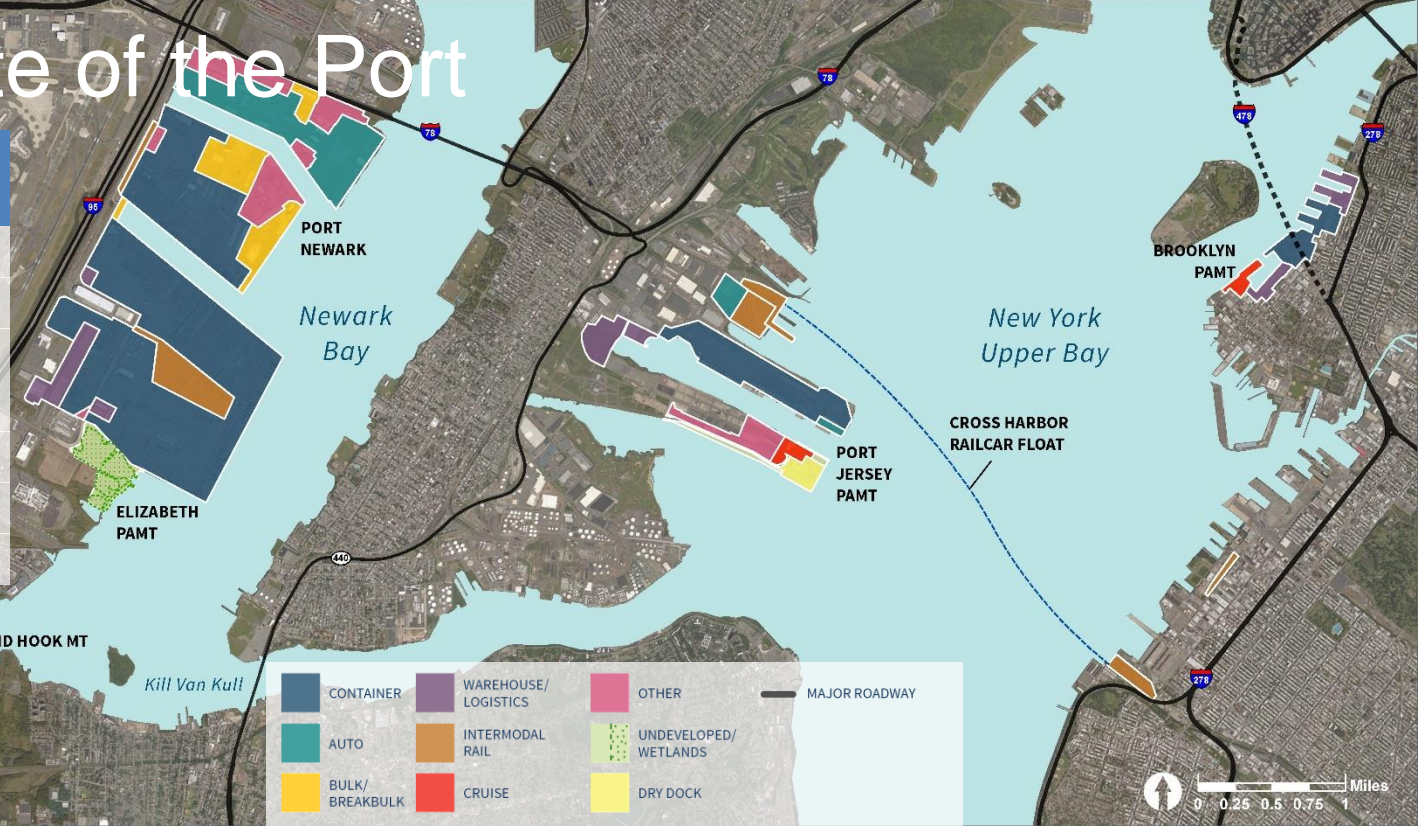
te of the Port

95

78

78

478

278

PORT NEWARK

Newark Bay

New York Upper Bay

BROOKLYN PAMT

CROSS HARBOR RAILCAR FLOAT

PORT JERSEY PAMT

ELIZABETH PAMT

440

D HOOK MT

Kill Van Kull

278

| CONTAINER | WAREHOUSE/ LOGISTICS | OTHER | MAJOR ROADWAY |
|---|---|---|---|
| AUTO | INTERMODAL RAIL | UNDEVELOPED/ WETLANDS | |
| BULK/ BREAKBULK | CRUISE | DRY DOCK | |

Miles
0 0.25 0.5 0.75 1